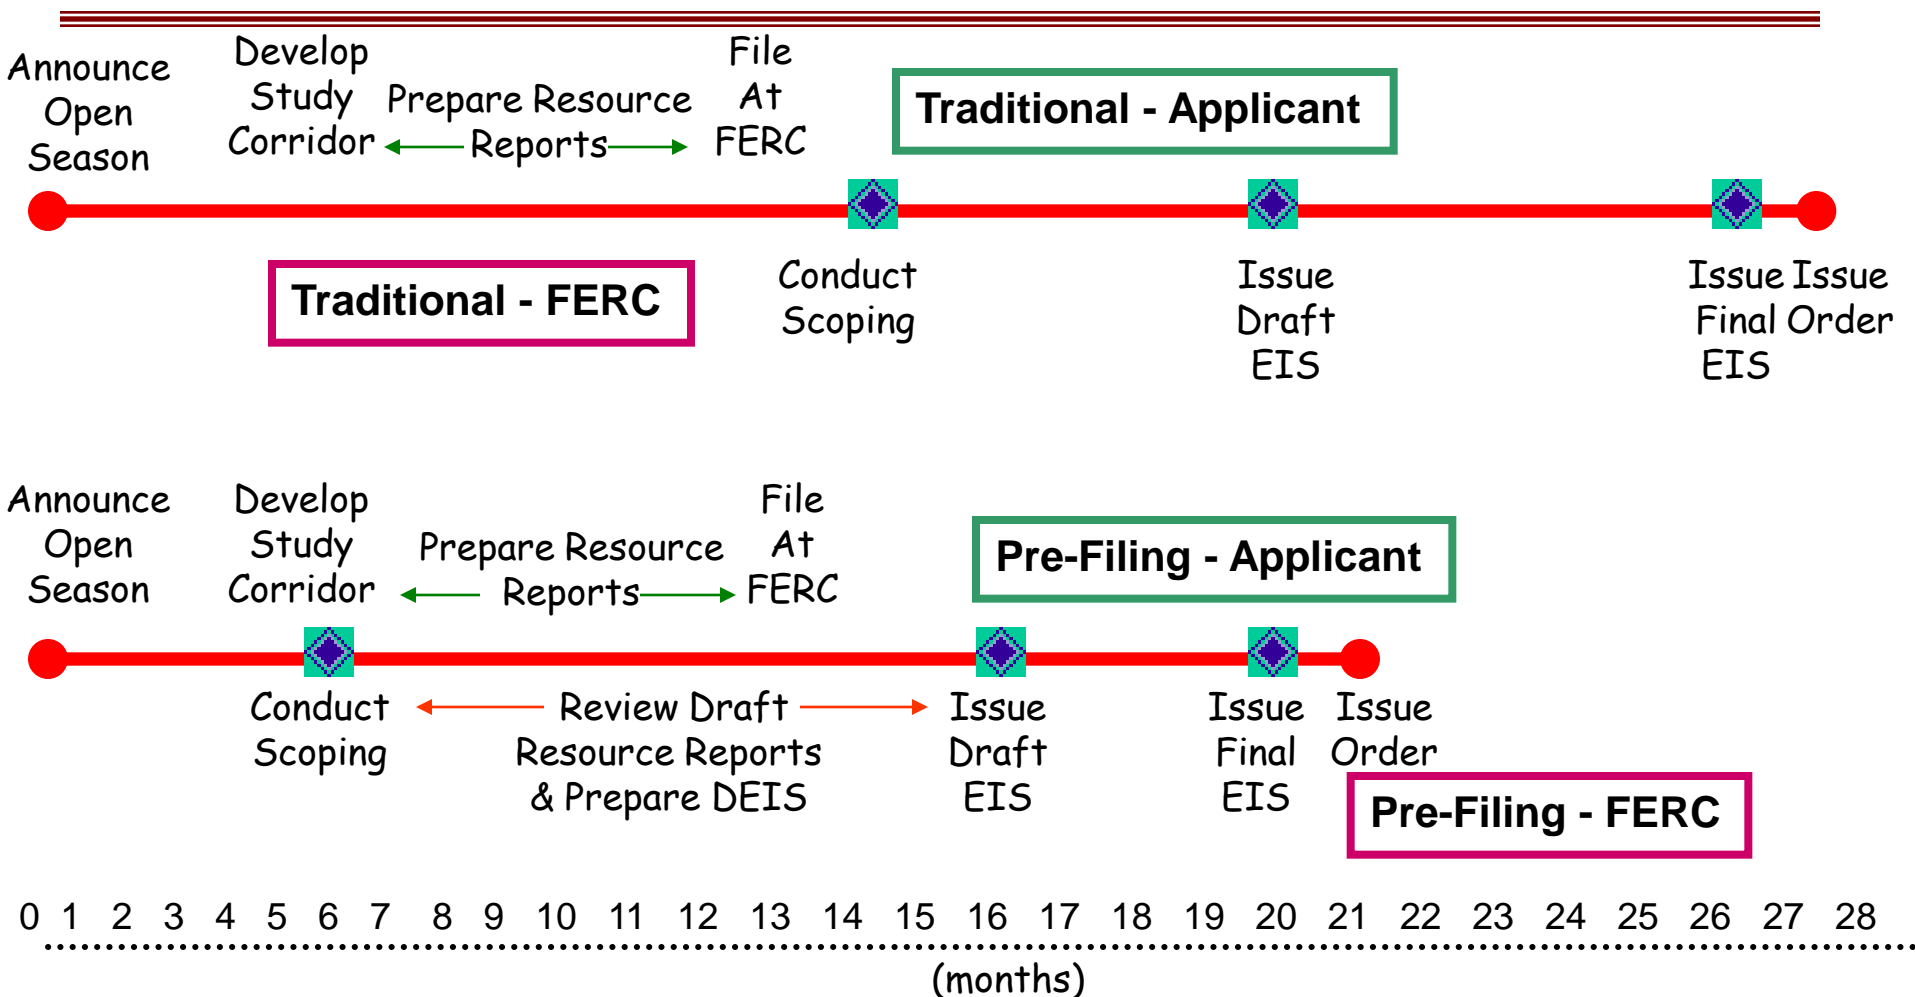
Announce Open Season

Develop Study Corridor

Prepare Resource Reports

File At FERC

Traditional - Applicant

Traditional - FERC

Conduct Scoping

Issue Draft EIS

Issue Issue Final Order EIS

Announce Open Season

Develop Study Corridor

Prepare Resource Reports

File At FERC

Pre-Filing - Applicant

Conduct Scoping

Review Draft Resource Reports & Prepare DEIS

Issue Draft EIS

Issue Final EIS

Issue Order

Pre-Filing - FERC

0 1 2 3 4 5 6 7 8 9 10 11 12 13 14 15 16 17 18 19 20 21 22 23 24 25 26 27 28

(months)